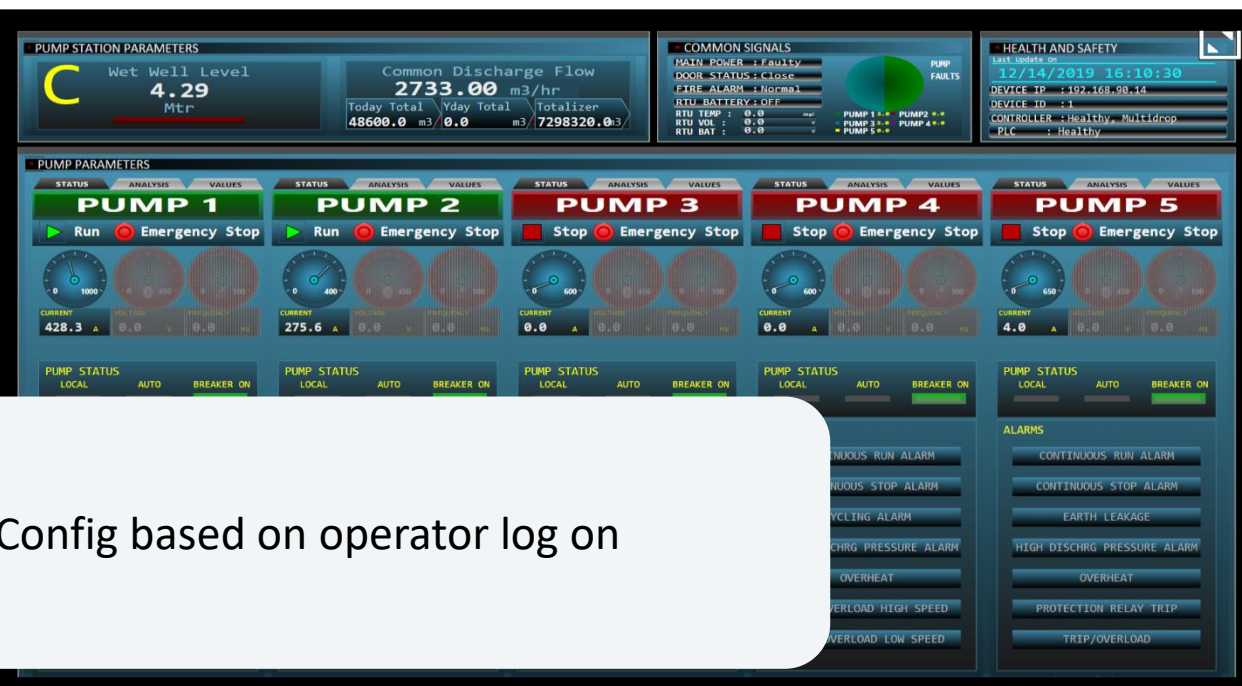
PUMP STATION PARAMETERS

C

Wet Well Level
4.29
Mtr

Common Discharge Flow
2733.00 m3/hr

| Today Total | Yday Total | Totalizer |
|---|---|---|
| 48600.0 m3 | 0.0 m3 | 7298320.0 m3 |

COMMON SIGNALS
MAIN POWER : Faulty
DOOR STATUS : Close
FIRE ALARM : Normal
RTU BATTERY : OFF
RTU TEMP : 0.0
RTU VOL : 0.0 V
RTU BAT : 0.0 V

PUMP FAULTS
PUMP 1 PUMP 2
PUMP 3 PUMP 4
PUMP 5

HEALTH AND SAFETY
Last Update On
12/14/2019 16:10:30
DEVICE IP : 192.168.90.14
DEVICE ID : 1
CONTROLLER : Healthy, Multidrop
PLC : Healthy

PUMP PARAMETERS

STATUS ANALYSIS VALUES
PUMP 1
Run Emergency Stop
0 1000
CURRENT 428.3 A VOLTAGE 0.0 V FREQUENCY 0.0 Hz

STATUS ANALYSIS VALUES
PUMP 2
Run Emergency Stop
0 400
CURRENT 275.6 A VOLTAGE 0.0 V FREQUENCY 0.0 Hz

STATUS ANALYSIS VALUES
PUMP 3
Stop Emergency Stop
0 600
CURRENT 0.0 A VOLTAGE 0.0 V FREQUENCY 0.0 Hz

STATUS ANALYSIS VALUES
PUMP 4
Stop Emergency Stop
0 600
CURRENT 0.0 A VOLTAGE 0.0 V FREQUENCY 0.0 Hz

STATUS ANALYSIS VALUES
PUMP 5
Stop Emergency Stop
0 650
CURRENT 4.0 A VOLTAGE 0.0 V FREQUENCY 0.0 Hz

PUMP STATUS
LOCAL AUTO BREAKER ON

PUMP STATUS
LOCAL AUTO BREAKER ON

PUMP STATUS
LOCAL AUTO BREAKER ON

PUMP STATUS
LOCAL AUTO BREAKER ON

PUMP STATUS
LOCAL AUTO BREAKER ON

Config based on operator log on

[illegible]INUOUS RUN ALARM
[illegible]NUOUS STOP ALARM
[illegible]YCLING ALARM
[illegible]SCHRG PRESSURE ALARM
OVERHEAT
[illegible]VERLOAD HIGH SPEED
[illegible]VERLOAD LOW SPEED

ALARMS
CONTINUOUS RUN ALARM
CONTINUOUS STOP ALARM
EARTH LEAKAGE
HIGH DISCHRG PRESSURE ALARM
OVERHEAT
PROTECTION RELAY TRIP
TRIP/OVERLOAD